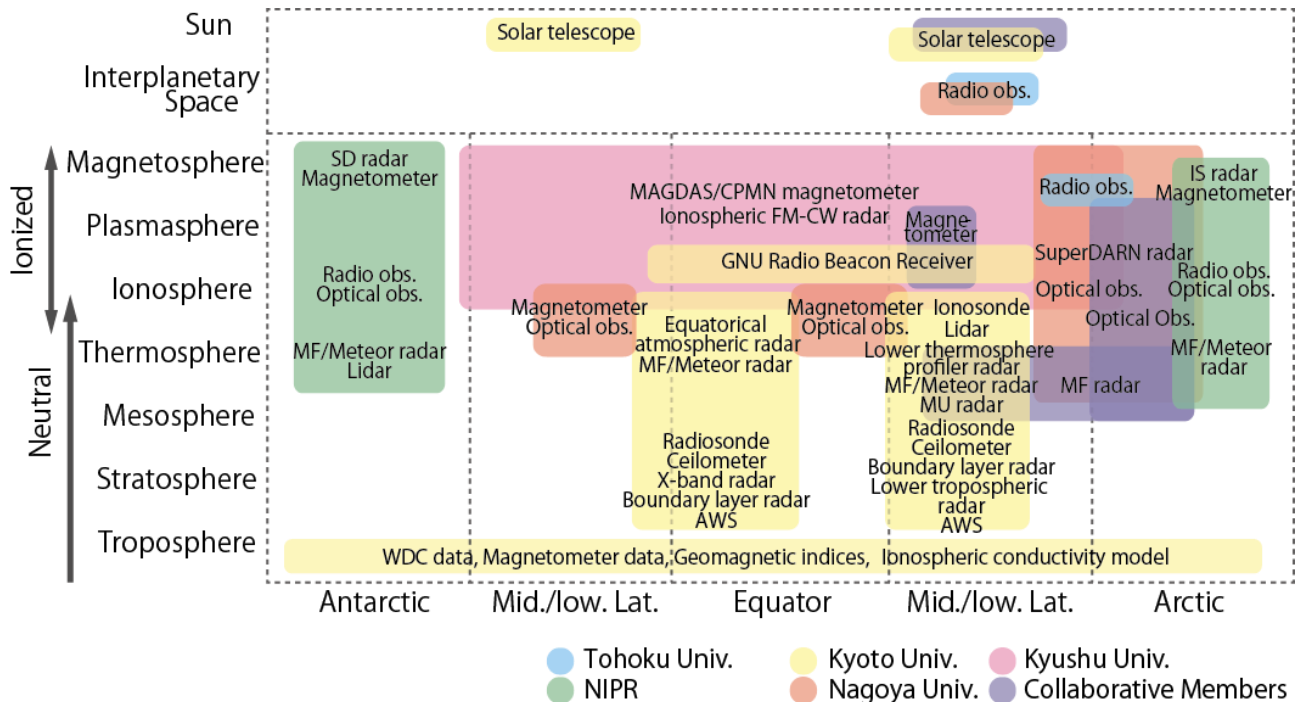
Sun

Interplanetary Space

Magnetosphere

Plasmasphere

Ionosphere

Thermosphere

Mesosphere

Stratosphere

Troposphere

Ionized

Neutral

Solar telescope

Solar telescope

Radio obs.

SD radar
Magnetometer

Radio obs.
Optical obs.

MF/Meteor radar
Lidar

MAGDAS/CPMN magnetometer
Ionospheric FM-CW radar

Magnetometer

GNU Radio Beacon Receiver

Magnetometer
Optical obs.

Equatorical atmospheric radar
MF/Meteor radar

Radiosonde
Ceilometer
X-band radar
Boundary layer radar
AWS

Magnetometer
Optical obs.

Ionosonde
Lidar
Lower thermosphere profiler radar
MF/Meteor radar
MU radar
Radiosonde
Ceilometer
Boundary layer radar
Lower tropospheric radar
AWS

Radio obs.

SuperDARN radar

Optical obs.

Optical Obs.

MF radar

IS radar
Magnetometer

Radio obs.
Optical obs.

MF/Meteor radar

WDC data, Magnetometer data, Geomagnetic indices, Ionospheric conductivity model

Antarctic | Mid./low. Lat. | Equator | Mid./low. Lat. | Arctic

Tohoku Univ.
NIPR
Kyoto Univ.
Nagoya Univ.
Kyushu Univ.
Collaborative Members